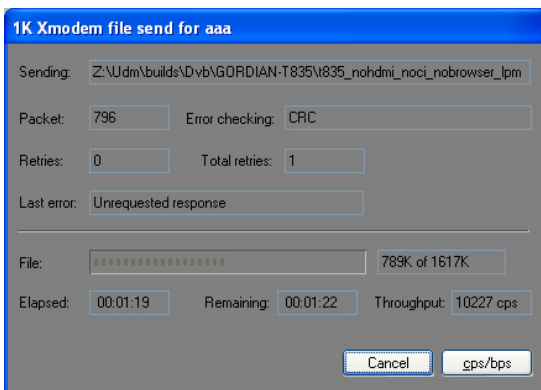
1K Xmodem file send for aaa

Sending: Z:\Udm\builds\Dvb\GORDIAN-T835\t835_nohdmi_noci_nobrowser_lpm

Packet: 796 Error checking: CRC

Retries: 0 Total retries: 1

Last error: Unrequested response

File: 789K of 1617K

Elapsed: 00:01:19 Remaining: 00:01:22 Throughput: 10227 cps

Cancel cps/bps